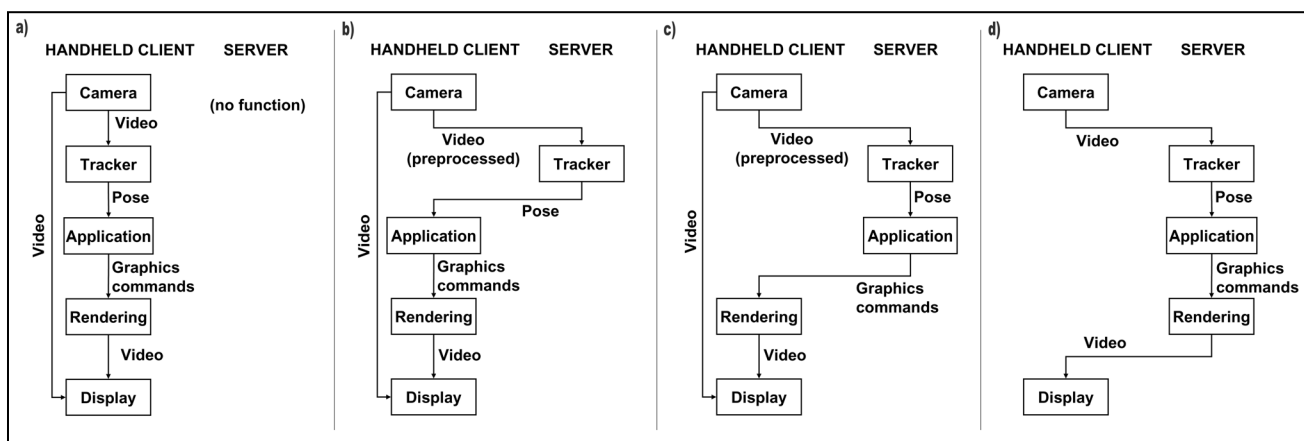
a)

HANDHELD CLIENT SERVER

Camera

(no function)

Video

Tracker

Pose

Video

Application

Graphics commands

Rendering

Video

Display

b)

HANDHELD CLIENT SERVER

Camera

Video (preprocessed)

Tracker

Pose

Video

Application

Graphics commands

Rendering

Video

Display

c)

HANDHELD CLIENT SERVER

Camera

Video (preprocessed)

Tracker

Pose

Video

Application

Graphics commands

Rendering

Video

Display

d)

HANDHELD CLIENT SERVER

Camera

Video

Tracker

Pose

Application

Graphics commands

Rendering

Video

Display